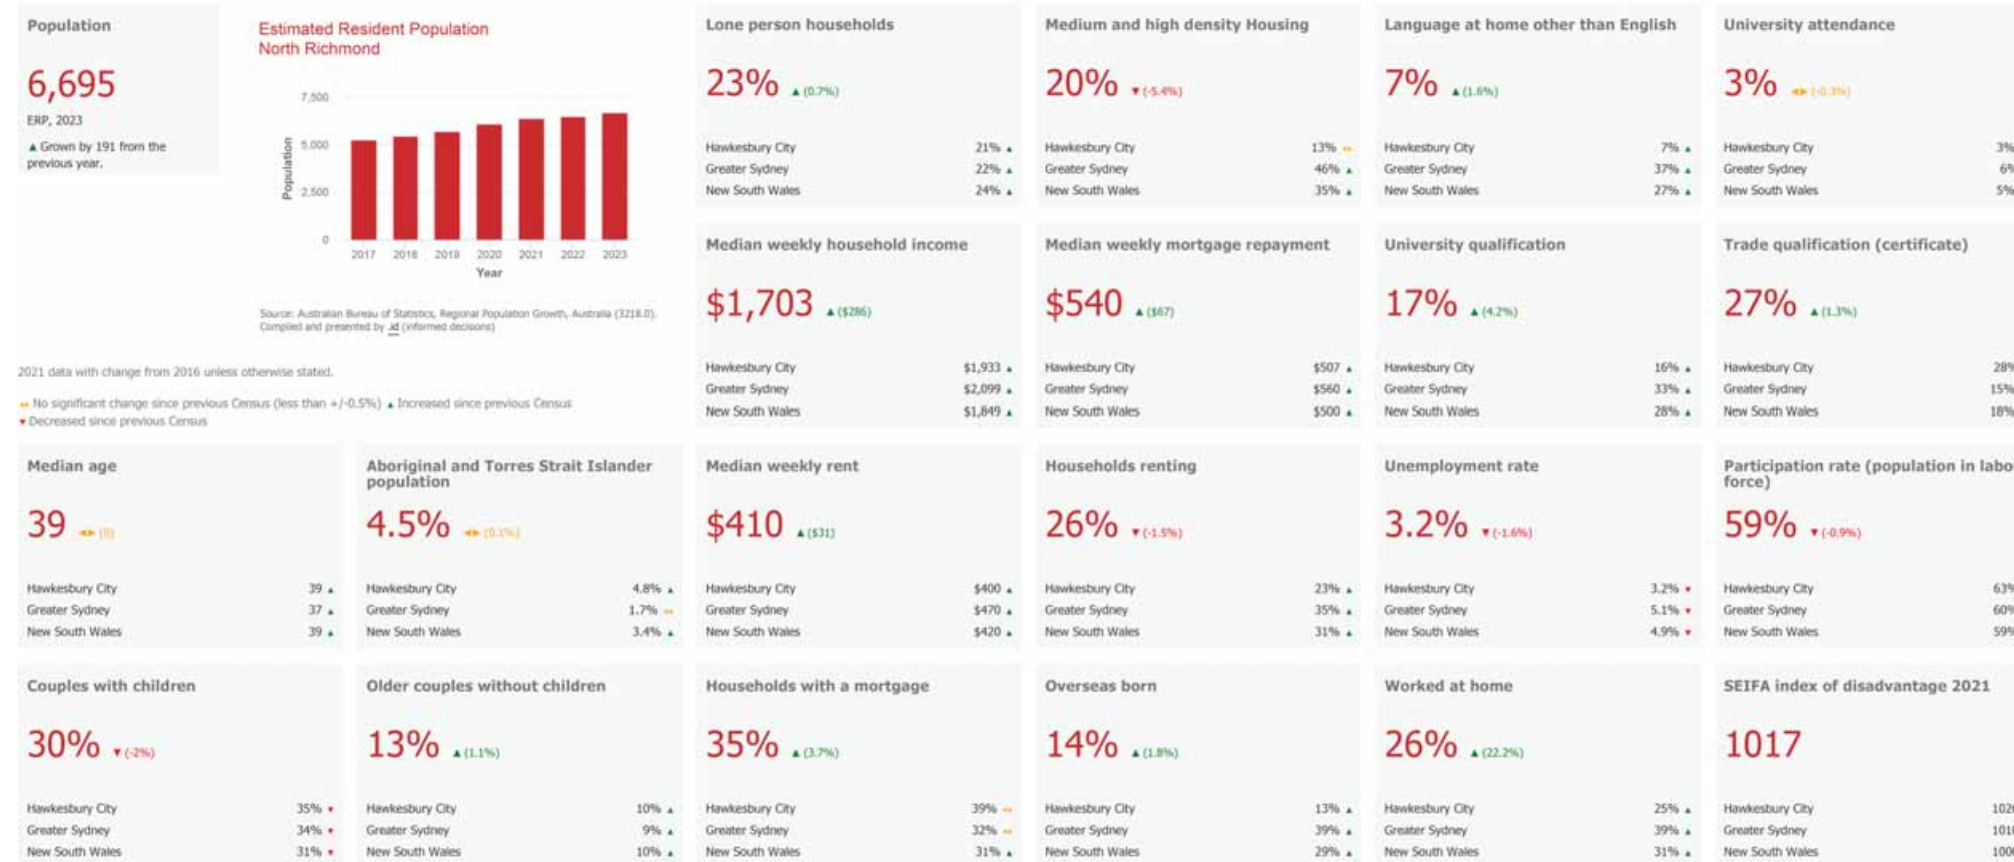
Population

6,695

ERP, 2023

▲ Grown by 191 from the previous year.

Estimated Resident Population
North Richmond

7,500
5,000
2,500
0

Population

2017 2018 2019 2020 2021 2022 2023
Year

Source: Australian Bureau of Statistics, Regional Population Growth, Australia (3218.0). Compiled and presented by .id (informed decisions)

2021 data with change from 2016 unless otherwise stated.

◂▸ No significant change since previous Census (less than +/-0.5%) ▲ Increased since previous Census
▼ Decreased since previous Census

Lone person households

23% ▲ (0.7%)

| | |
|---|---|
| Hawkesbury City | 21% ▲ |
| Greater Sydney | 22% ▲ |
| New South Wales | 24% ▲ |

Medium and high density Housing

20% ▼ (-5.4%)

| | |
|---|---|
| Hawkesbury City | 13% ◂▸ |
| Greater Sydney | 46% ▲ |
| New South Wales | 35% ▲ |

Language at home other than English

7% ▲ (1.6%)

| | |
|---|---|
| Hawkesbury City | 7% ▲ |
| Greater Sydney | 37% ▲ |
| New South Wales | 27% ▲ |

University attendance

3% ◂▸ (-0.3%)

| | |
|---|---|
| Hawkesbury City | 3% |
| Greater Sydney | 6% |
| New South Wales | 5% |

Median weekly household income

$1,703 ▲ ($286)

| | |
|---|---|
| Hawkesbury City | $1,933 ▲ |
| Greater Sydney | $2,099 ▲ |
| New South Wales | $1,849 ▲ |

Median weekly mortgage repayment

$540 ▲ ($67)

| | |
|---|---|
| Hawkesbury City | $507 ▲ |
| Greater Sydney | $560 ▲ |
| New South Wales | $500 ▲ |

University qualification

17% ▲ (4.2%)

| | |
|---|---|
| Hawkesbury City | 16% ▲ |
| Greater Sydney | 33% ▲ |
| New South Wales | 28% ▲ |

Trade qualification (certificate)

27% ▲ (1.3%)

| | |
|---|---|
| Hawkesbury City | 28% |
| Greater Sydney | 15% |
| New South Wales | 18% |

Median age

39 ◂▸ (0)

| | |
|---|---|
| Hawkesbury City | 39 ▲ |
| Greater Sydney | 37 ▲ |
| New South Wales | 39 ▲ |

Aboriginal and Torres Strait Islander population

4.5% ◂▸ (0.1%)

| | |
|---|---|
| Hawkesbury City | 4.8% ▲ |
| Greater Sydney | 1.7% ◂▸ |
| New South Wales | 3.4% ▲ |

Median weekly rent

$410 ▲ ($31)

| | |
|---|---|
| Hawkesbury City | $400 ▲ |
| Greater Sydney | $470 ▲ |
| New South Wales | $420 ▲ |

Households renting

26% ▼ (-1.5%)

| | |
|---|---|
| Hawkesbury City | 23% ▲ |
| Greater Sydney | 35% ▲ |
| New South Wales | 31% ▲ |

Unemployment rate

3.2% ▼ (-1.6%)

| | |
|---|---|
| Hawkesbury City | 3.2% ▼ |
| Greater Sydney | 5.1% ▼ |
| New South Wales | 4.9% ▼ |

Participation rate (population in labo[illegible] force)

59% ▼ (-0.9%)

| | |
|---|---|
| Hawkesbury City | 63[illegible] |
| Greater Sydney | 60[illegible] |
| New South Wales | 59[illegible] |

Couples with children

30% ▼ (-2%)

| | |
|---|---|
| Hawkesbury City | 35% ▼ |
| Greater Sydney | 34% ▼ |
| New South Wales | 31% ▼ |

Older couples without children

13% ▲ (1.1%)

| | |
|---|---|
| Hawkesbury City | 10% ▲ |
| Greater Sydney | 9% ▲ |
| New South Wales | 10% ▲ |

Households with a mortgage

35% ▲ (3.7%)

| | |
|---|---|
| Hawkesbury City | 39% ◂▸ |
| Greater Sydney | 32% ◂▸ |
| New South Wales | 31% ▲ |

Overseas born

14% ▲ (1.8%)

| | |
|---|---|
| Hawkesbury City | 13% ▲ |
| Greater Sydney | 39% ▲ |
| New South Wales | 29% ▲ |

Worked at home

26% ▲ (22.2%)

| | |
|---|---|
| Hawkesbury City | 25% ▲ |
| Greater Sydney | 39% ▲ |
| New South Wales | 31% ▲ |

SEIFA index of disadvantage 2021

1017

| | |
|---|---|
| Hawkesbury City | 102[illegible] |
| Greater Sydney | 101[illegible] |
| New South Wales | 100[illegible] |